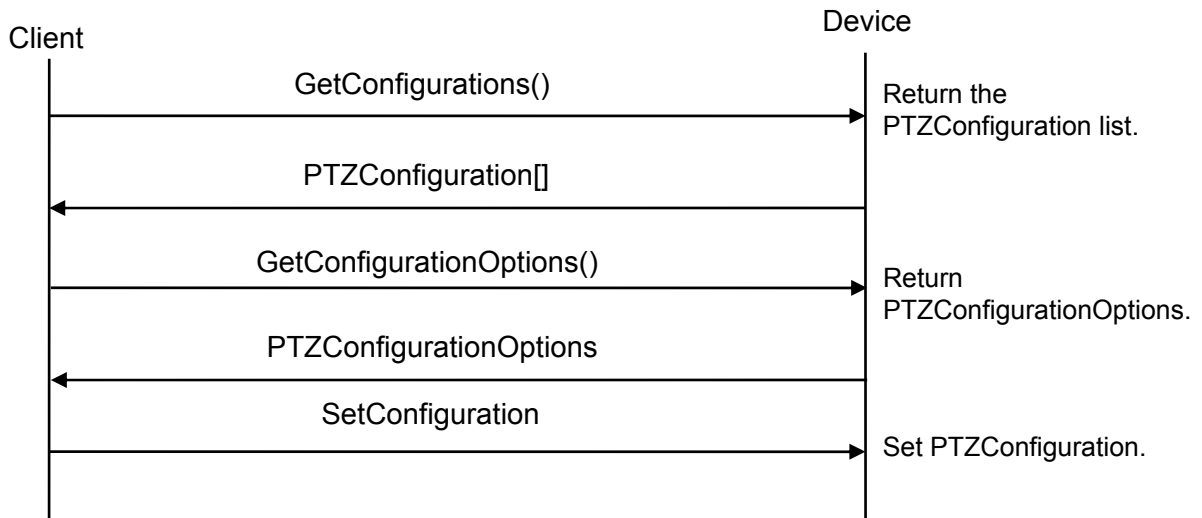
Client

Device

GetConfigurations()

Return the PTZConfiguration list.

PTZConfiguration[]

GetConfigurationOptions()

Return PTZConfigurationOptions.

PTZConfigurationOptions

SetConfiguration

Set PTZConfiguration.